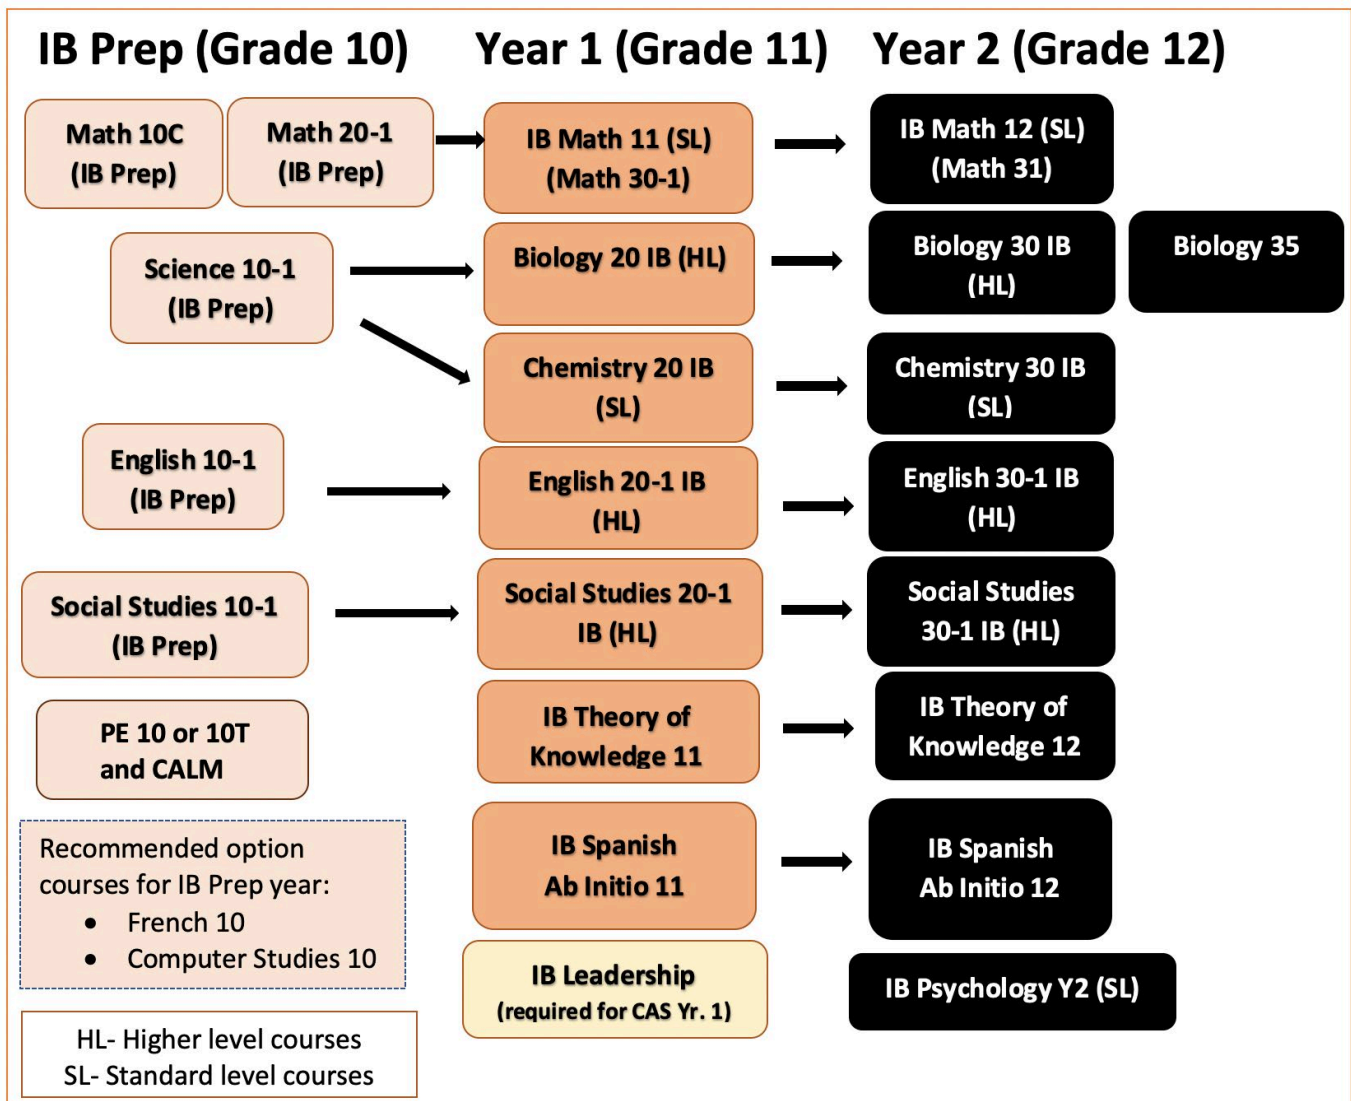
IB Prep (Grade 10)

Year 1 (Grade 11)

Year 2 (Grade 12)

Math 10C (IB Prep)

Math 20-1 (IB Prep)

IB Math 11 (SL) (Math 30-1)

IB Math 12 (SL) (Math 31)

Science 10-1 (IB Prep)

Biology 20 IB (HL)

Biology 30 IB (HL)

Biology 35

Chemistry 20 IB (SL)

Chemistry 30 IB (SL)

English 10-1 (IB Prep)

English 20-1 IB (HL)

English 30-1 IB (HL)

Social Studies 10-1 (IB Prep)

Social Studies 20-1 IB (HL)

Social Studies 30-1 IB (HL)

PE 10 or 10T and CALM

IB Theory of Knowledge 11

IB Theory of Knowledge 12

Recommended option courses for IB Prep year:
• French 10
• Computer Studies 10

IB Spanish Ab Initio 11

IB Spanish Ab Initio 12

IB Leadership (required for CAS Yr. 1)

IB Psychology Y2 (SL)

HL- Higher level courses
SL- Standard level courses